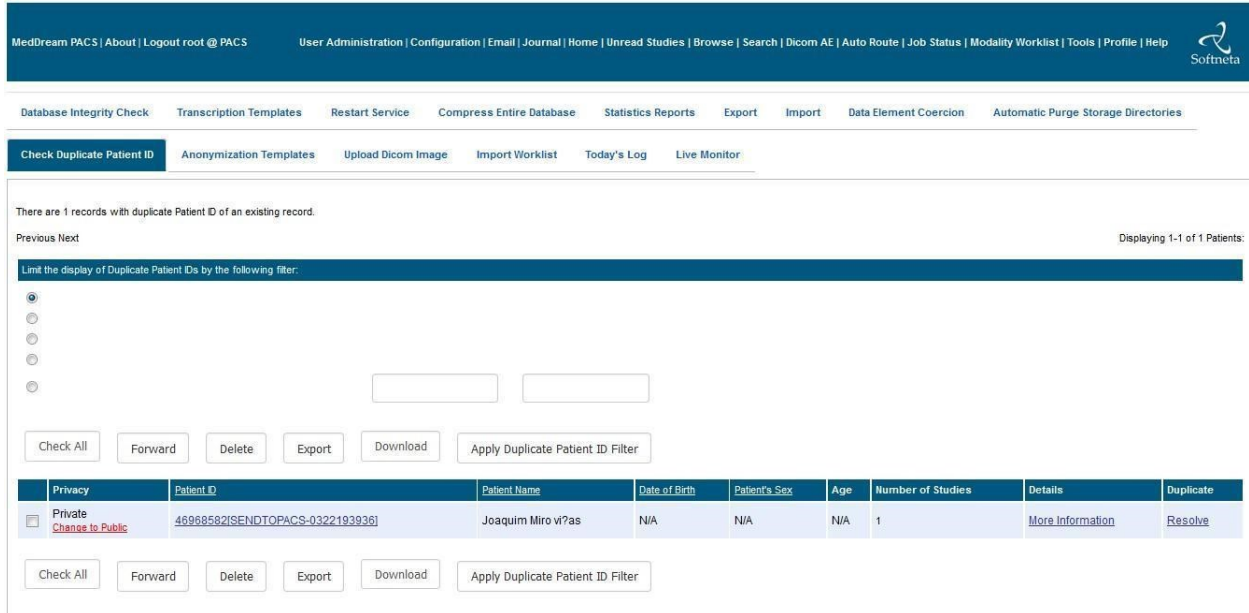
MedDream PACS | About | Logout root @ PACS User Administration | Configuration | Email | Journal | Home | Unread Studies | Browse | Search | Dicom AE | Auto Route | Job Status | Modality Worklist | Tools | Profile | Help

Softneta

Database Integrity Check Transcription Templates Restart Service Compress Entire Database Statistics Reports Export Import Data Element Coercion Automatic Purge Storage Directories

Check Duplicate Patient ID Anonymization Templates Upload Dicom Image Import Worklist Today's Log Live Monitor

There are 1 records with duplicate Patient ID of an existing record.

Previous Next

Displaying 1-1 of 1 Patients:

Limit the display of Duplicate Patient IDs by the following filter:

Check All Forward Delete Export Download Apply Duplicate Patient ID Filter

| | Privacy | Patient ID | Patient Name | Date of Birth | Patient's Sex | Age | Number of Studies | Details | Duplicate |
|---|---|---|---|---|---|---|---|---|---|
| | Private Change to Public | 46968582[SENDTOPACS-0322193936] | Joaquim Miro vi?as | N/A | N/A | N/A | 1 | More Information | Resolve |

Check All Forward Delete Export Download Apply Duplicate Patient ID Filter